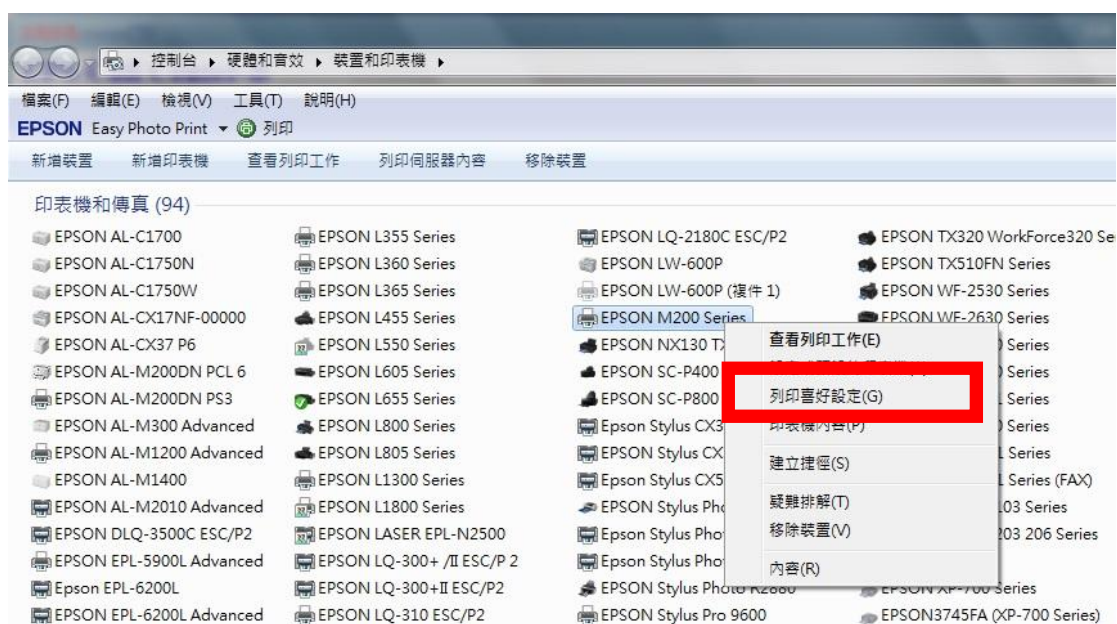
控制台 ▸ 硬體和音效 ▸ 裝置和印表機 ▸

檔案(F) 編輯(E) 檢視(V) 工具(T) 說明(H)

EPSON Easy Photo Print ▾ 列印

新增裝置 新增印表機 查看列印工作 列印伺服器內容 移除裝置

印表機和傳真 (94)

EPSON AL-C1700
EPSON AL-C1750N
EPSON AL-C1750W
EPSON AL-CX17NF-00000
EPSON AL-CX37 P6
EPSON AL-M200DN PCL 6
EPSON AL-M200DN PS3
EPSON AL-M300 Advanced
EPSON AL-M1200 Advanced
EPSON AL-M1400
EPSON AL-M2010 Advanced
EPSON DLQ-3500C ESC/P2
EPSON EPL-5900L Advanced
Epson EPL-6200L
EPSON EPL-6200L Advanced

EPSON L355 Series
EPSON L360 Series
EPSON L365 Series
EPSON L455 Series
EPSON L550 Series
EPSON L605 Series
EPSON L655 Series
EPSON L800 Series
EPSON L805 Series
EPSON L1300 Series
EPSON L1800 Series
EPSON LASER EPL-N2500
EPSON LQ-300+ /II ESC/P 2
EPSON LQ-300+II ESC/P2
EPSON LQ-310 ESC/P2

EPSON LQ-2180C ESC/P2
EPSON LW-600P
EPSON LW-600P (複件 1)
EPSON M200 Series
EPSON NX130 TX
EPSON SC-P400
EPSON SC-P800
Epson Stylus CX3
EPSON Stylus CX
Epson Stylus CX5
EPSON Stylus Pho
Epson Stylus Phot
Epson Stylus Phot
EPSON Stylus Photo R2880
EPSON Stylus Pro 9600

EPSON TX320 WorkForce320 Se
EPSON TX510FN Series
EPSON WF-2530 Series
EPSON WF-2630 Series
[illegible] Series
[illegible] Series
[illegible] Series
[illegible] Series
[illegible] Series
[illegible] Series (FAX)
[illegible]103 Series
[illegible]203 206 Series
EPSON XP-700 Series
EPSON3745FA (XP-700 Series)

查看列印工作(E)
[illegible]
列印喜好設定(G)
印表機內容(P)
建立捷徑(S)
疑難排解(T)
移除裝置(V)
內容(R)